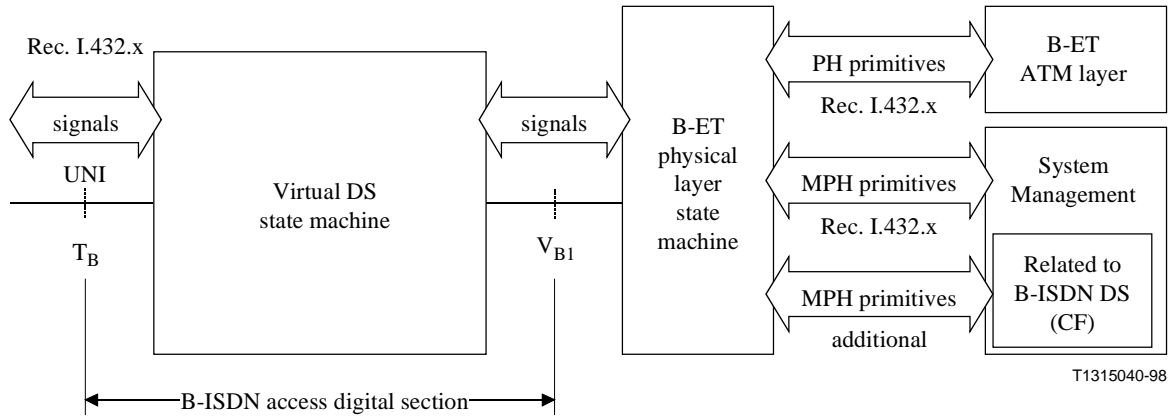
Rec. I.432.x

signals

UNI

$T_B$

Virtual DS state machine

signals

$V_{B1}$

B-ET physical layer state machine

PH primitives

Rec. I.432.x

MPH primitives

Rec. I.432.x

MPH primitives

additional

B-ET ATM layer

System Management

Related to B-ISDN DS (CF)

B-ISDN access digital section

T1315040-98